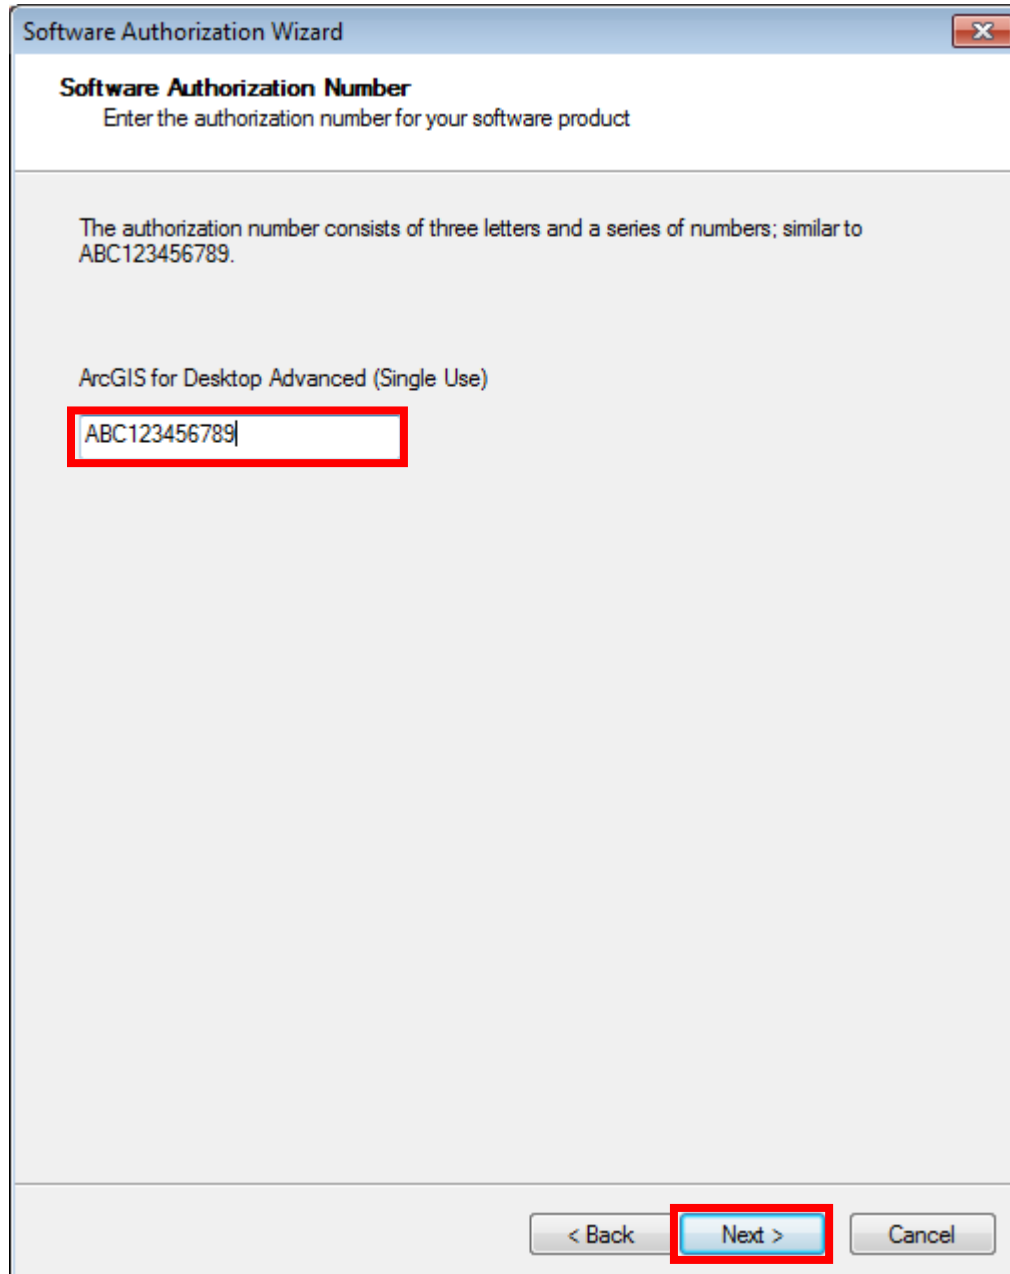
Software Authorization Wizard

Software Authorization Number
Enter the authorization number for your software product

The authorization number consists of three letters and a series of numbers; similar to ABC123456789.

ArcGIS for Desktop Advanced (Single Use)

ABC123456789

< Back
Next >
Cancel